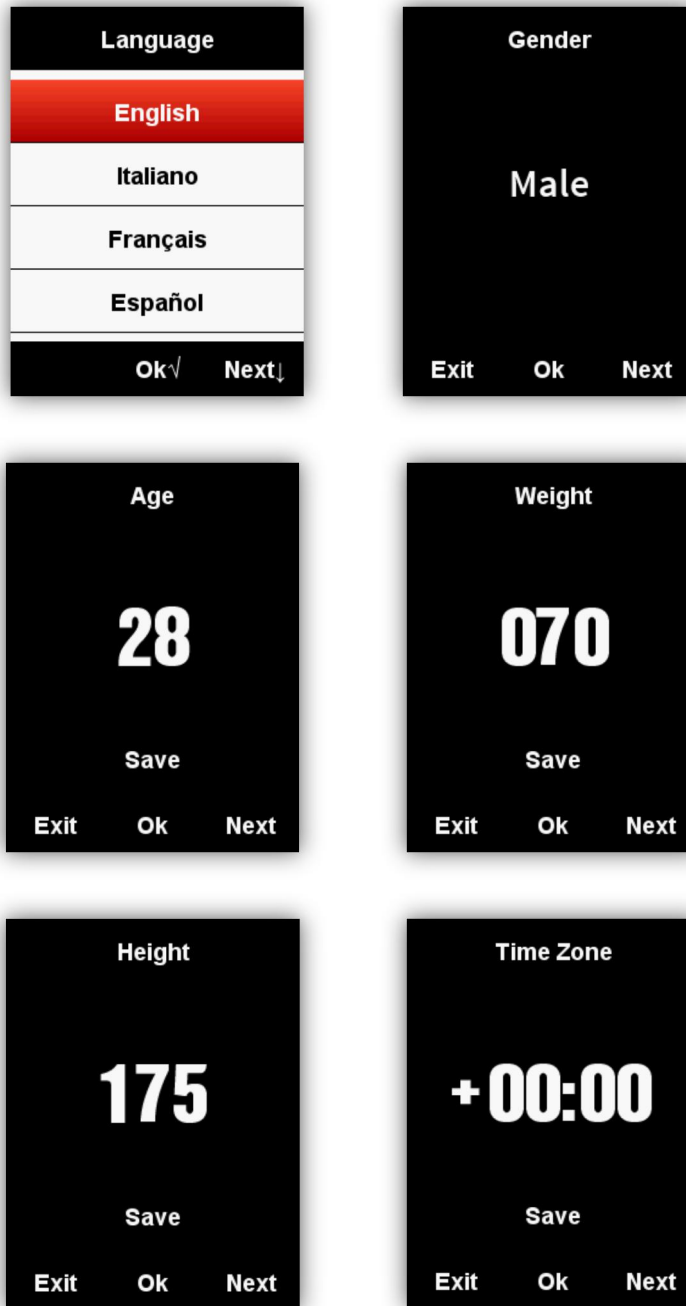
Language

English

Italiano

Français

Español

Ok√ Next↓

Gender

Male

Exit Ok Next

Age

28

Save

Exit Ok Next

Weight

070

Save

Exit Ok Next

Height

175

Save

Exit Ok Next

Time Zone

+00:00

Save

Exit Ok Next